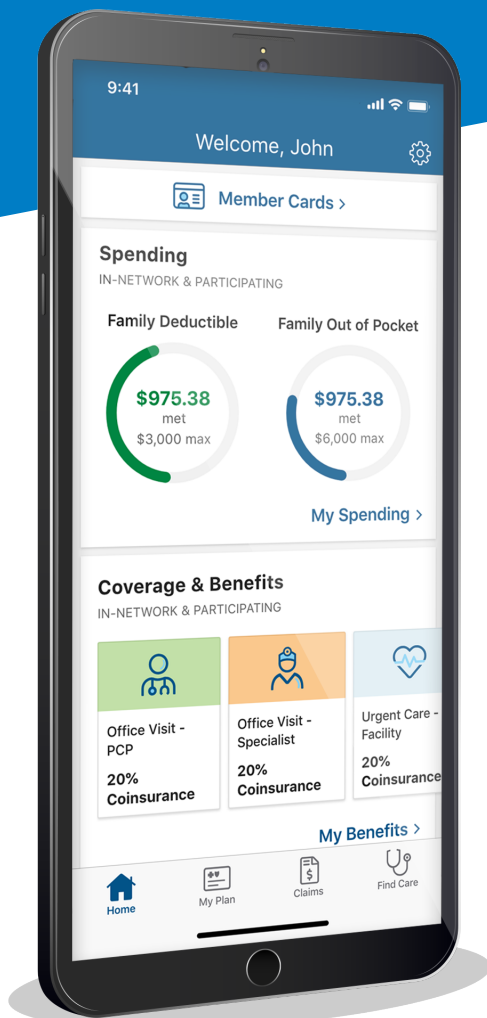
9:41

Welcome, John

Member Cards >

Spending
IN-NETWORK & PARTICIPATING

Family Deductible
$975.38
met
$3,000 max

Family Out of Pocket
$975.38
met
$6,000 max

My Spending >

Coverage & Benefits
IN-NETWORK & PARTICIPATING

Office Visit - PCP
20% Coinsurance

Office Visit - Specialist
20% Coinsurance

Urgent Care - Facility
20% Coinsurance

My Benefits >

Home
My Plan
Claims
Find Care